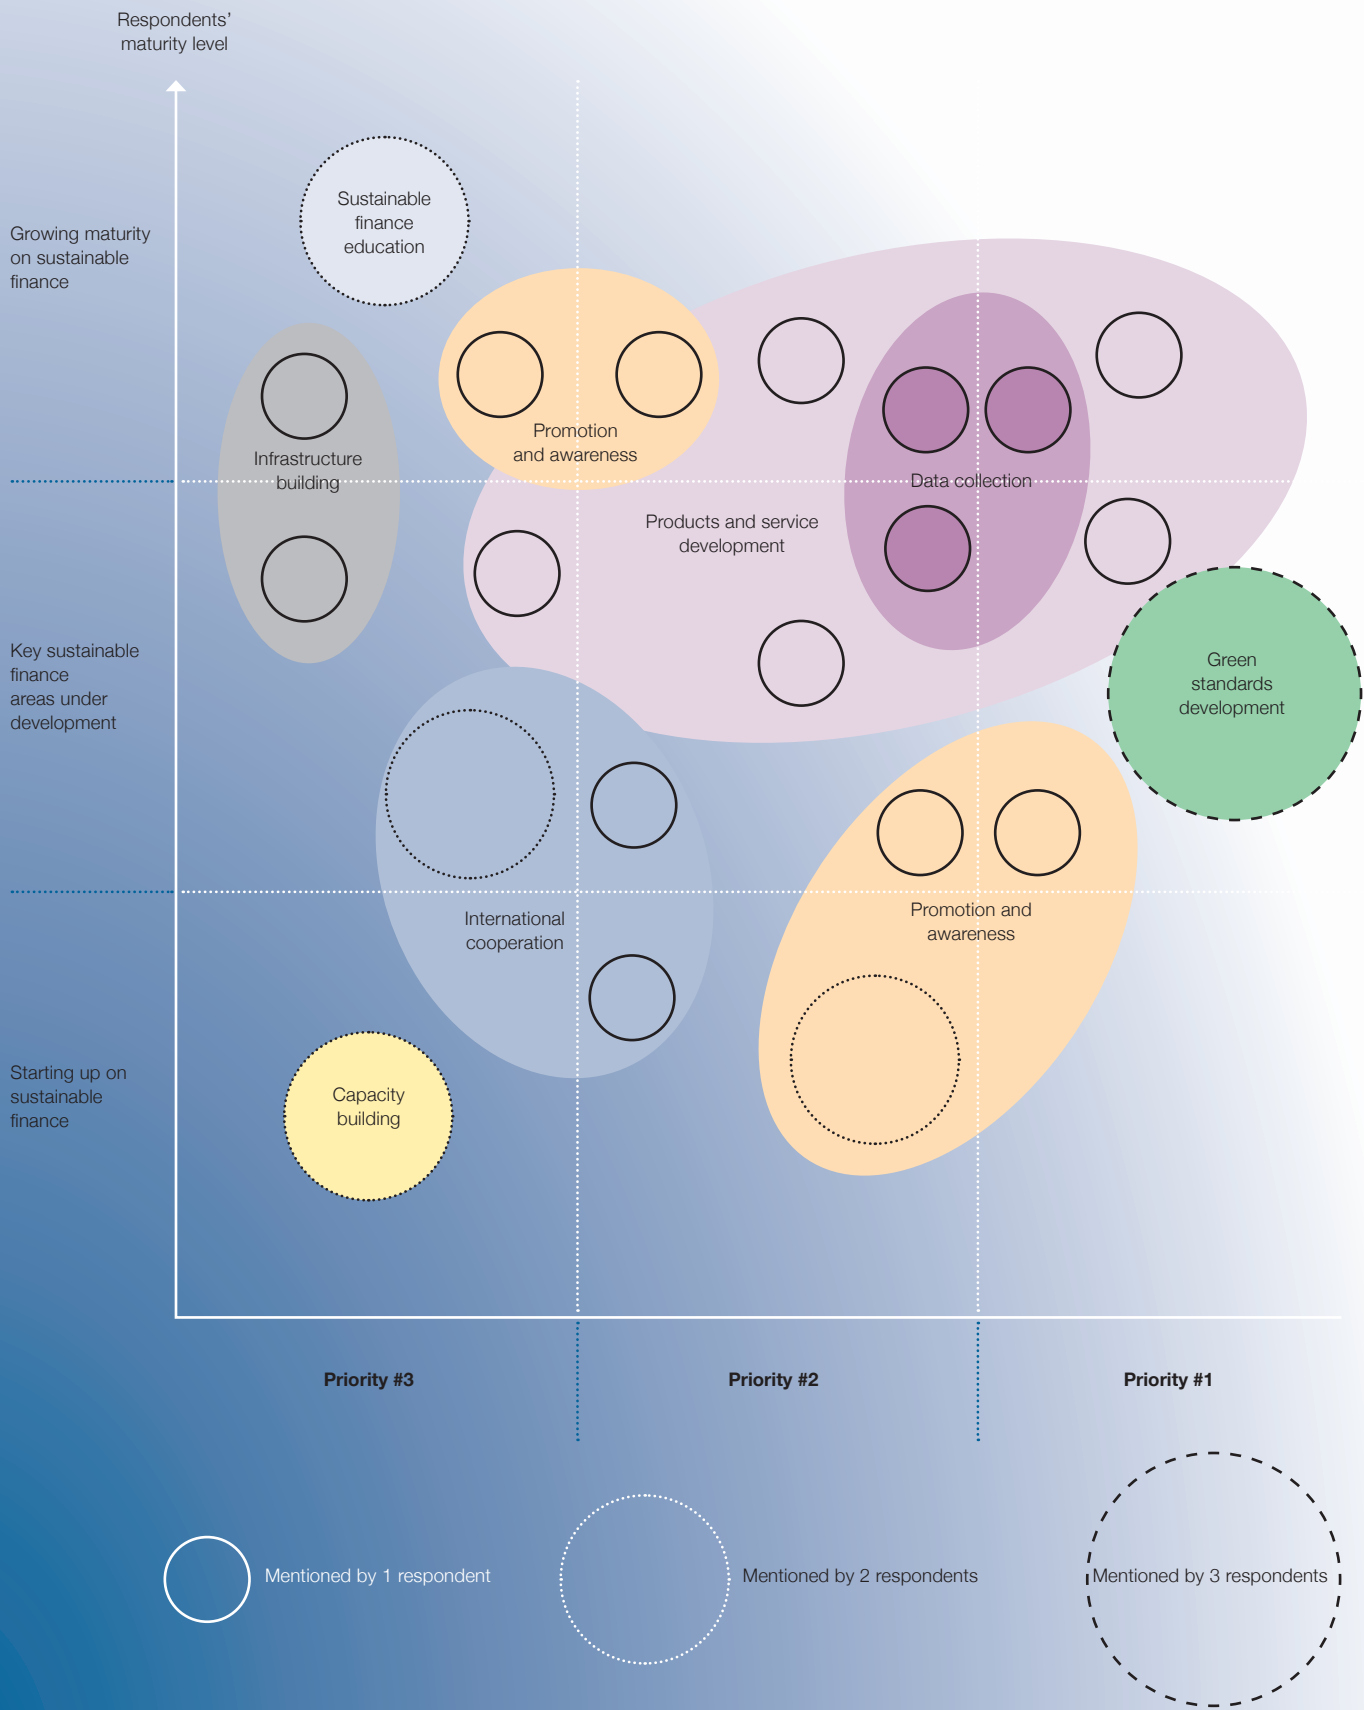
Respondents' maturity level

Growing maturity on sustainable finance

Key sustainable finance areas under development

Starting up on sustainable finance

Sustainable finance education

Infrastructure building

Promotion and awareness

Products and service development

Data collection

Green standards development

International cooperation

Promotion and awareness

Capacity building

Priority #3

Priority #2

Priority #1

Mentioned by 1 respondent

Mentioned by 2 respondents

Mentioned by 3 respondents